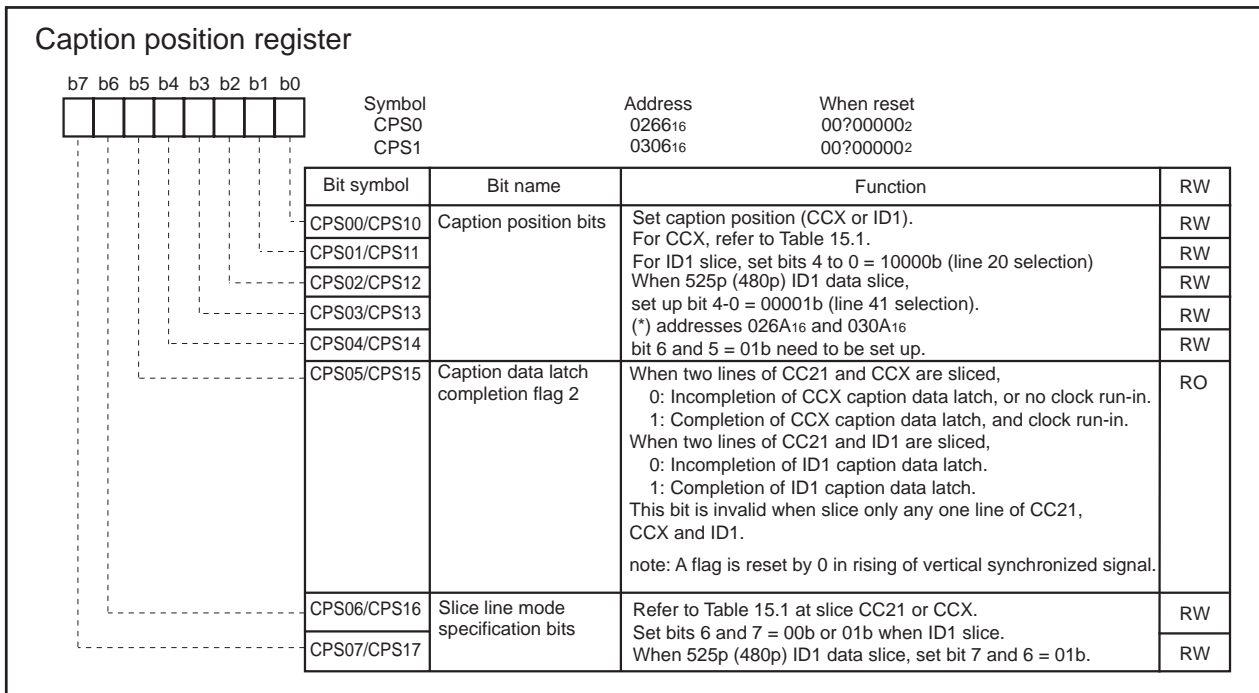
Caption position register

b7 b6 b5 b4 b3 b2 b1 b0

| Symbol | Address | When reset |
|---|---|---|
| CPS0 | $0266_{16}$ | $00?00000_2$ |
| CPS1 | $0306_{16}$ | $00?00000_2$ |

| Bit symbol | Bit name | Function | RW |
|---|---|---|---|
| CPS00/CPS10 | Caption position bits | Set caption position (CCX or ID1). | RW |
| CPS01/CPS11 | | For CCX, refer to Table 15.1. | RW |
| CPS02/CPS12 | | For ID1 slice, set bits 4 to 0 = 10000b (line 20 selection) When 525p (480p) ID1 data slice, | RW |
| CPS03/CPS13 | | set up bit 4-0 = 00001b (line 41 selection). (*) addresses $026A_{16}$ and $030A_{16}$ | RW |
| CPS04/CPS14 | | bit 6 and 5 = 01b need to be set up. | RW |
| CPS05/CPS15 | Caption data latch completion flag 2 | When two lines of CC21 and CCX are sliced, 0: Incompletion of CCX caption data latch, or no clock run-in. 1: Completion of CCX caption data latch, and clock run-in. When two lines of CC21 and ID1 are sliced, 0: Incompletion of ID1 caption data latch. 1: Completion of ID1 caption data latch. This bit is invalid when slice only any one line of CC21, CCX and ID1. note: A flag is reset by 0 in rising of vertical synchronized signal. | RO |
| CPS06/CPS16 | Slice line mode specification bits | Refer to Table 15.1 at slice CC21 or CCX. Set bits 6 and 7 = 00b or 01b when ID1 slice. | RW |
| CPS07/CPS17 | | When 525p (480p) ID1 data slice, set bit 7 and 6 = 01b. | RW |